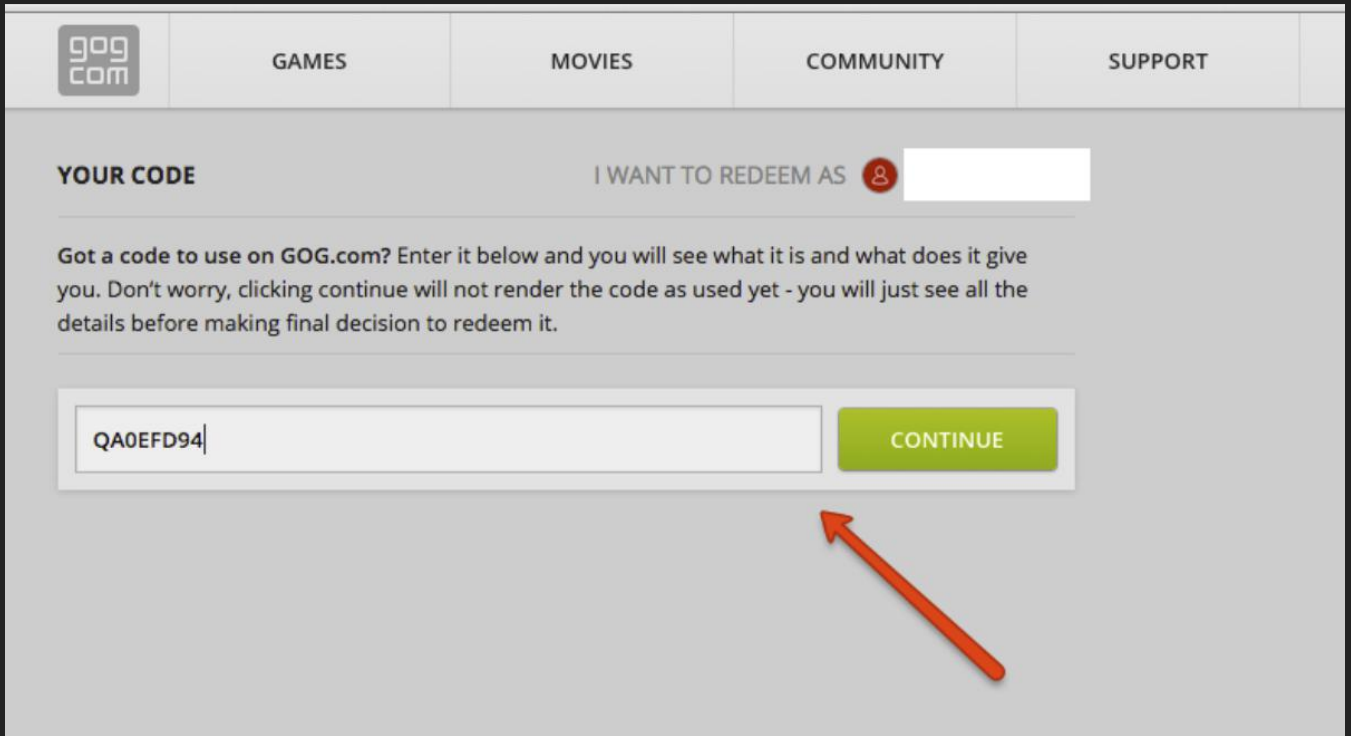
gog com

GAMES

MOVIES

COMMUNITY

SUPPORT

YOUR CODE

I WANT TO REDEEM AS

Got a code to use on GOG.com? Enter it below and you will see what it is and what does it give you. Don't worry, clicking continue will not render the code as used yet - you will just see all the details before making final decision to redeem it.

QA0EFD94

CONTINUE